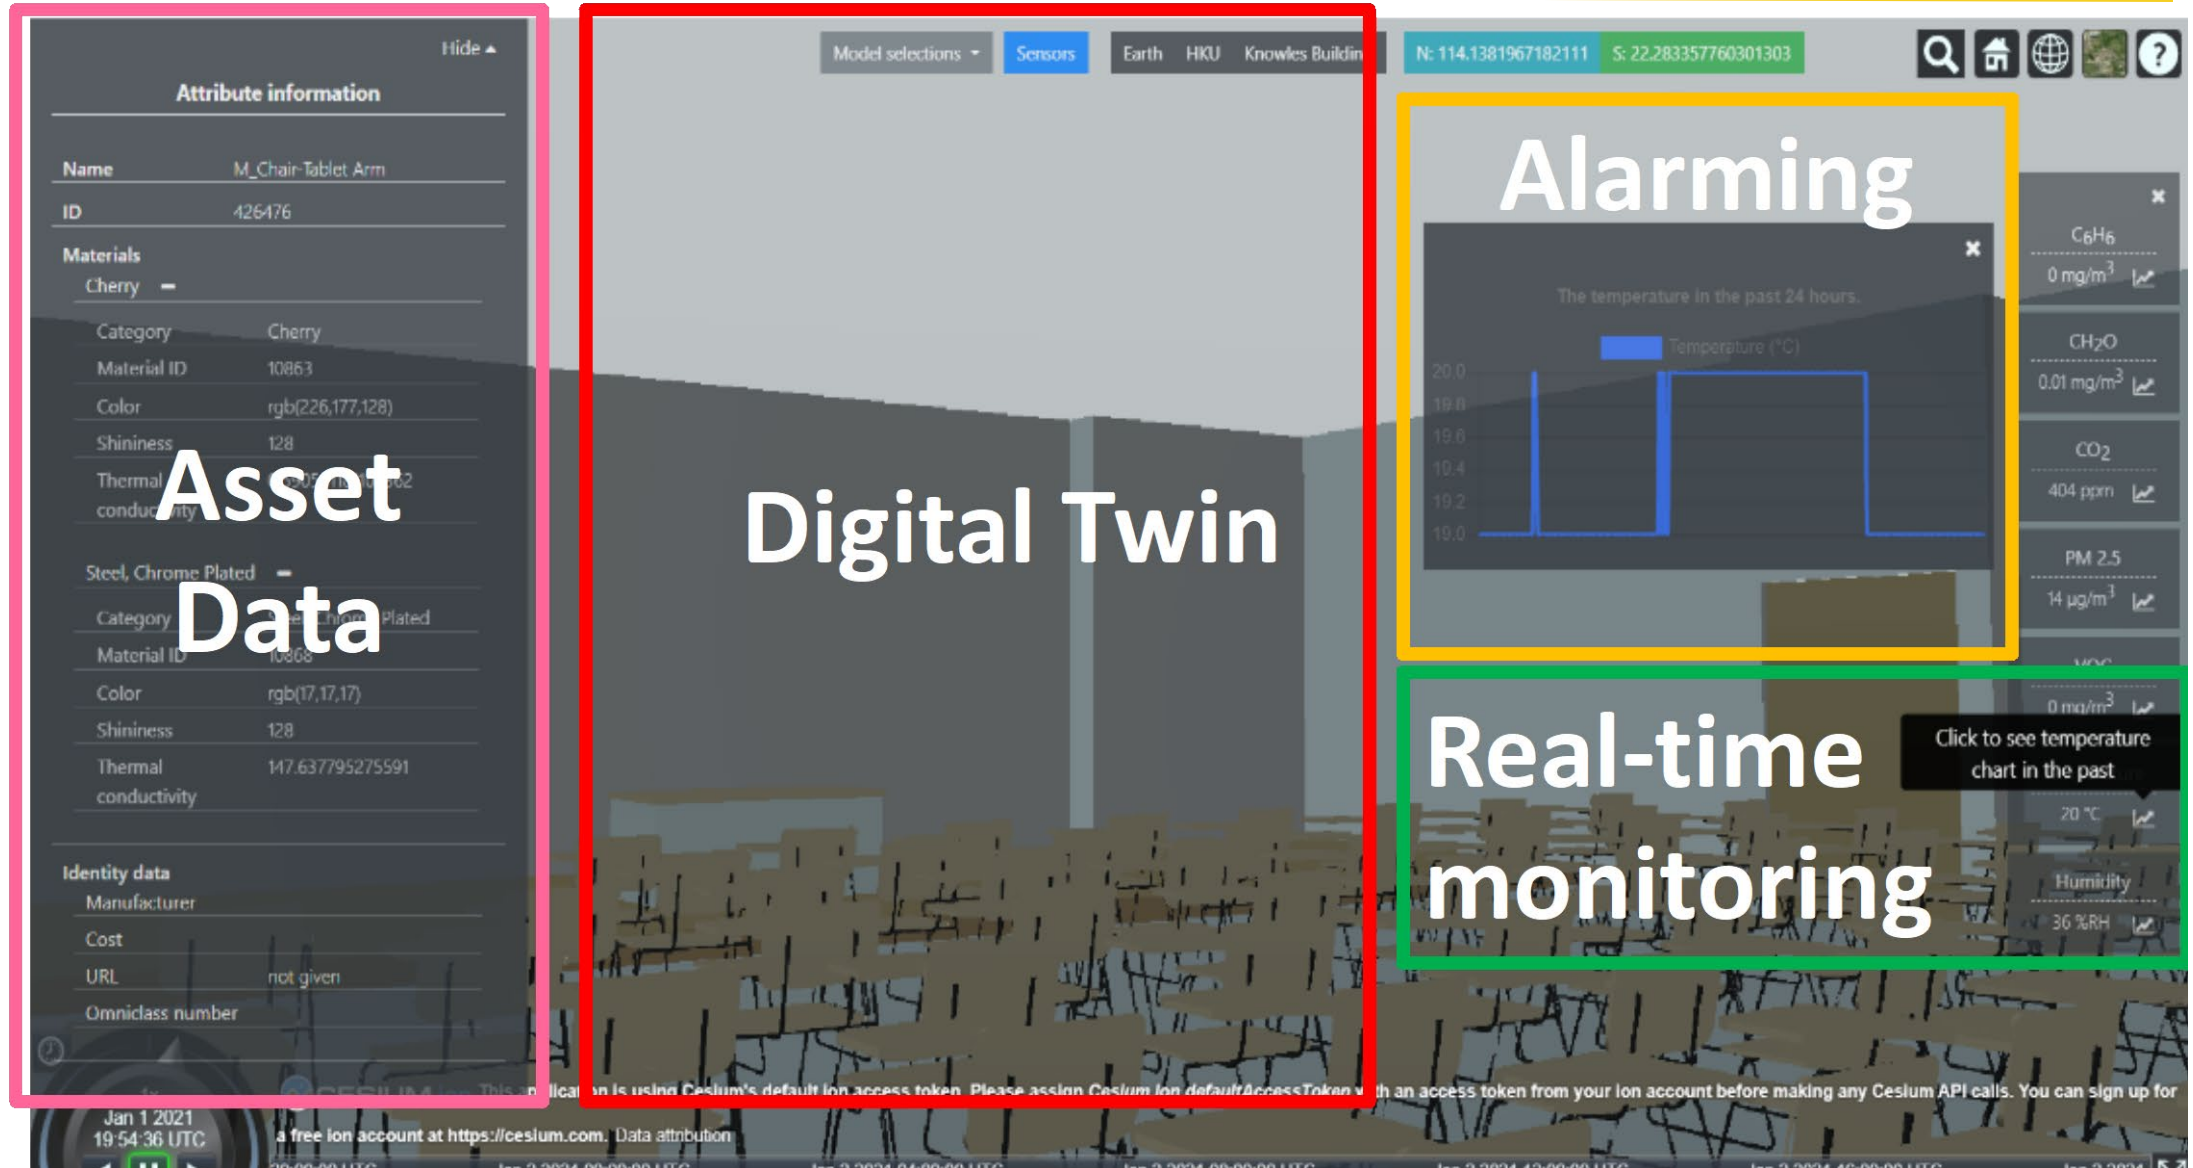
Hide ▲

Attribute information

| Name | M_Chair-Tablet Arm |
|---|---|
| ID | 426476 |

Materials

Cherry —

| Category | Cherry |
|---|---|
| Material ID | 10863 |
| Color | rgb(226,177,128) |
| Shininess | 128 |
| Thermal conductivity | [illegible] |

Steel, Chrome Plated —

| Category | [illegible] Plated |
|---|---|
| Material ID | 10868 |
| Color | rgb(17,17,17) |
| Shininess | 128 |
| Thermal conductivity | 147.637795275591 |

Identity data

| Manufacturer | |
|---|---|
| Cost | |
| URL | not given |
| Omniclass number | |

Asset Data

Model selections ▾ Sensors Earth HKU Knowles Buildin

N: 114.1381967182111 S: 22.283357760301303

Digital Twin

Alarming

The temperature in the past 24 hours.

Temperature (°C)

20.0
19.8
19.6
19.4
19.2
19.0

$C_6H_6$
0 mg/m$^3$

$CH_2O$
0.01 mg/m$^3$

$CO_2$
404 ppm

PM 2.5
14 µg/m$^3$

VOC
0 mg/m$^3$

Click to see temperature chart in the past

20 °C

Humidity
36 %RH

Real-time monitoring

This application is using Cesium's default Ion access token. Please assign Cesium.Ion.defaultAccessToken with an access token from your Ion account before making any Cesium API calls. You can sign up for a free Ion account at https://cesium.com. Data attribution

Jan 1 2021
19:54:36 UTC